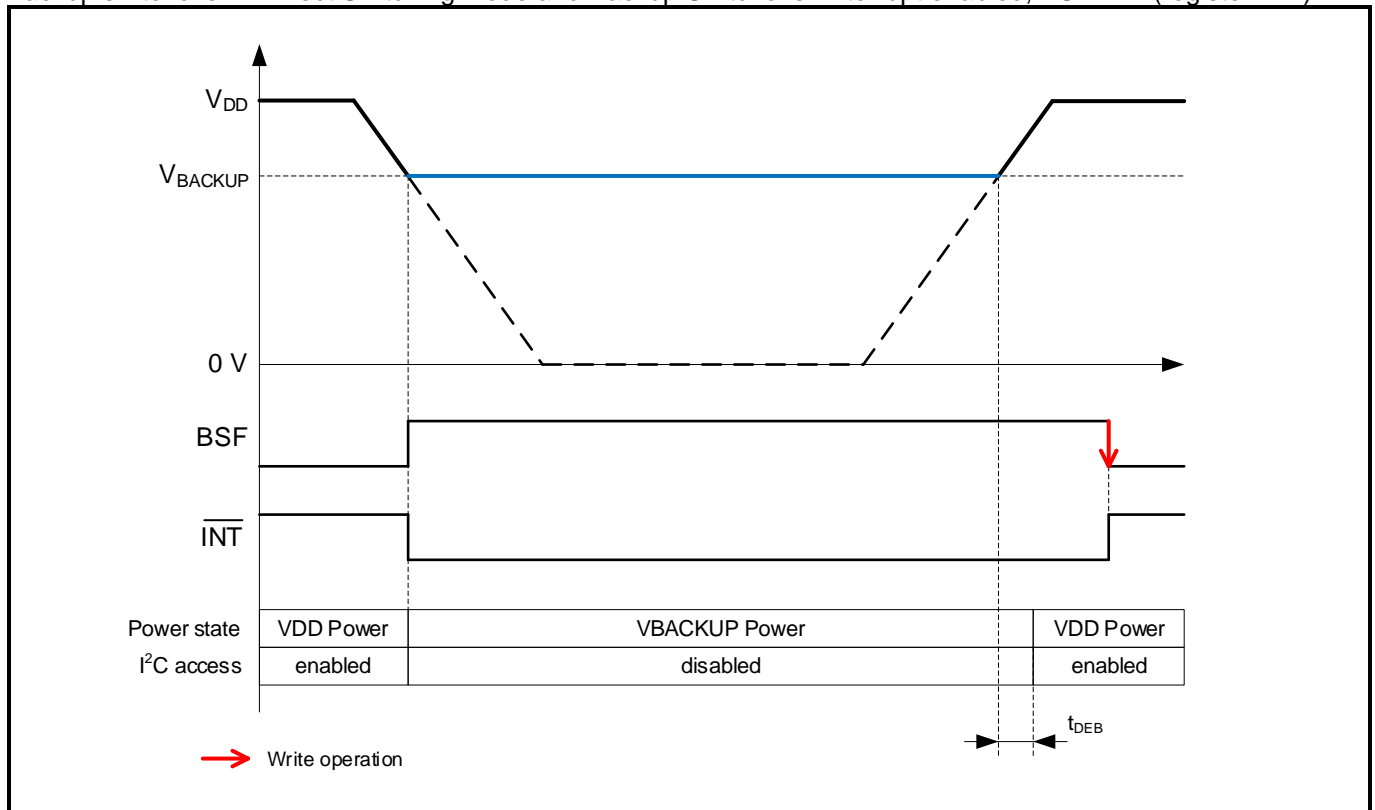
$V_{DD}$

$V_{BACKUP}$

0 V

BSF

$\overline{INT}$

| Power state | VDD Power | VBACKUP Power | | VDD Power |
|---|---|---|---|---|
| $I^2C$ access | enabled | disabled | | enabled |

$t_{DEB}$

Write operation